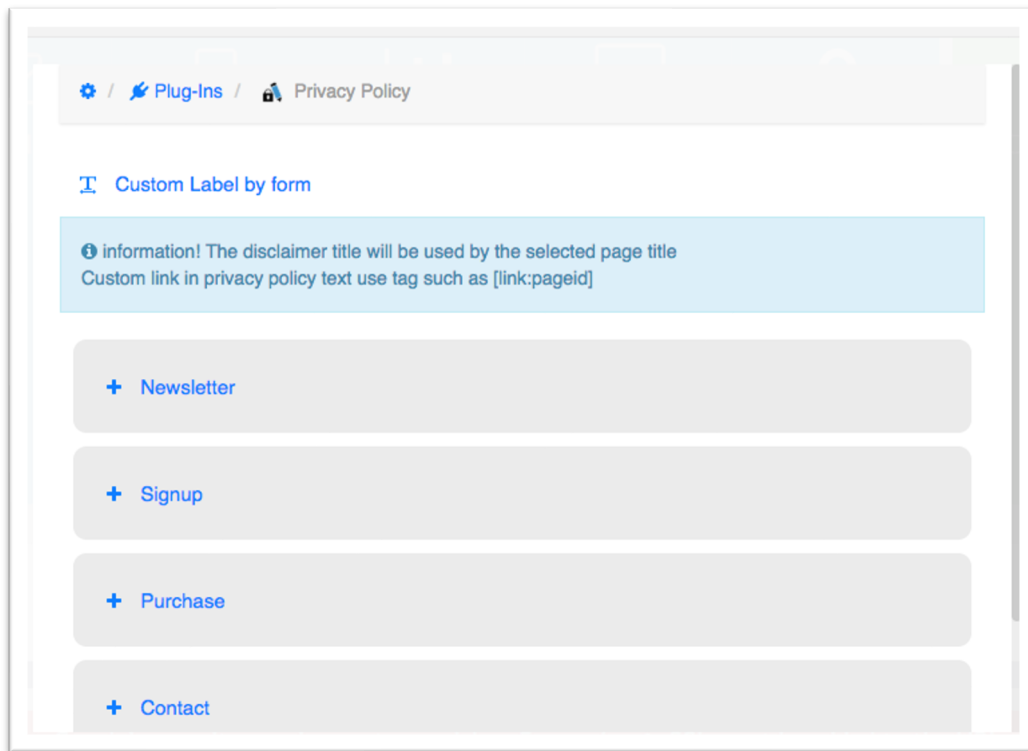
/ Plug-Ins / Privacy Policy

Custom Label by form

information! The disclaimer title will be used by the selected page title
Custom link in privacy policy text use tag such as [link:pageid]

+ Newsletter

+ Signup

+ Purchase

+ Contact